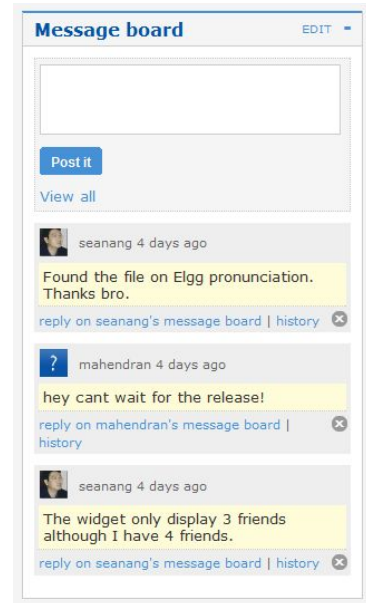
Message board

EDIT -

Post it

View all

seanang 4 days ago

Found the file on Elgg pronunciation. Thanks bro.

reply on seanang's message board | history

?

mahendran 4 days ago

hey cant wait for the release!

reply on mahendran's message board | history

seanang 4 days ago

The widget only display 3 friends although I have 4 friends.

reply on seanang's message board | history